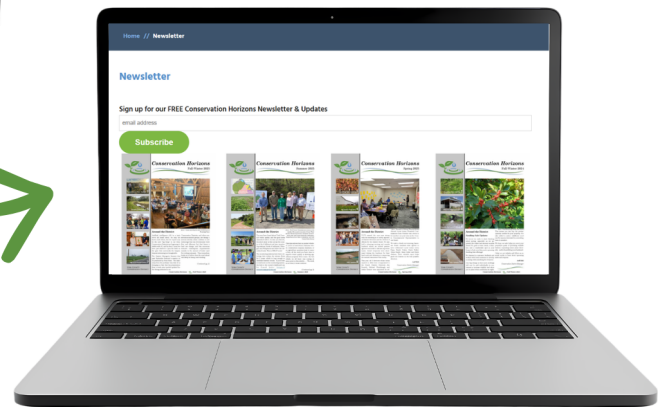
Home // Newsletter

Newsletter

Sign up for our FREE Conservation Horizons Newsletter & Updates

email address

Subscribe

Conservation Horizons

Conservation Horizons

Conservation Horizons

Conservation Horizons